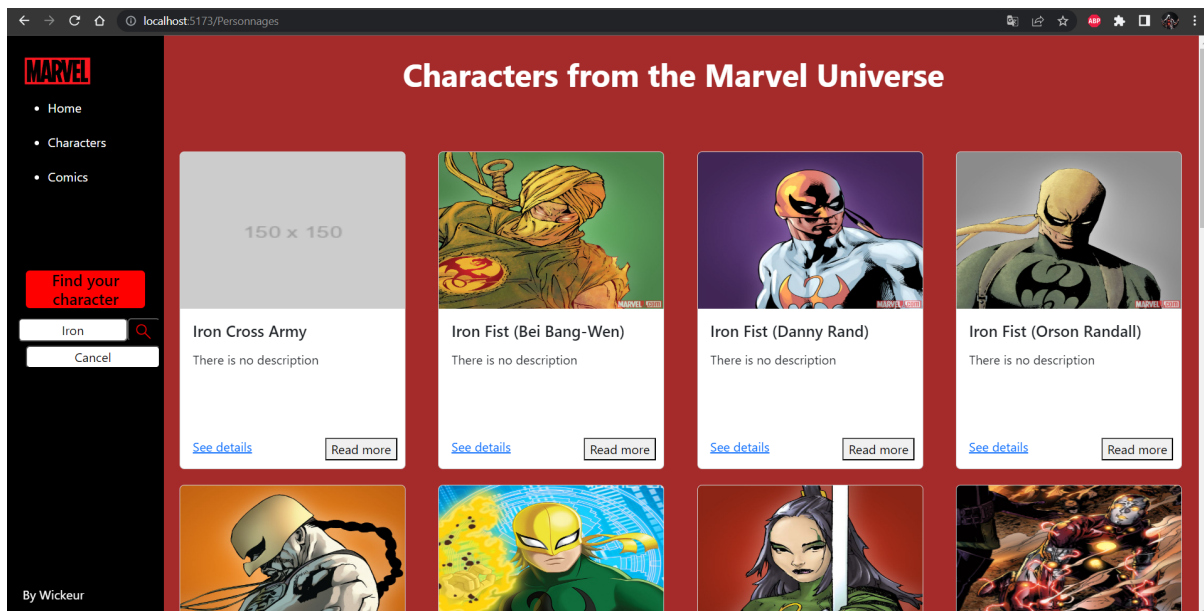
localhost:5173/Personnages

ABP

MARVEL

Home

Characters

Comics

Find your character

Iron

Cancel

By Wickeur

Characters from the Marvel Universe

150 x 150

Iron Cross Army

There is no description

See details

Read more

MARVEL

Iron Fist (Bei Bang-Wen)

There is no description

See details

Read more

MARVEL

Iron Fist (Danny Rand)

There is no description

See details

Read more

MARVEL

Iron Fist (Orson Randall)

There is no description

See details

Read more